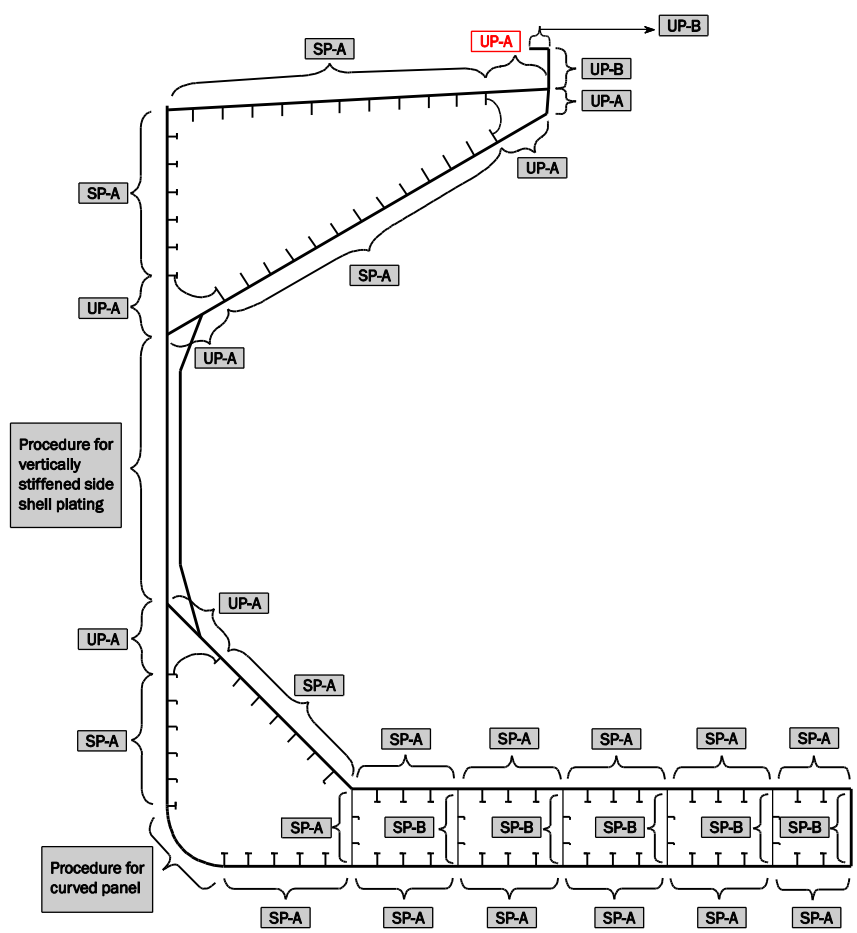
SP-A

UP-A

UP-B

UP-B

UP-A

UP-A

SP-A

SP-A

UP-A

UP-A

Procedure for vertically stiffened side shell plating

UP-A

UP-A

SP-A

SP-A

SP-A

SP-A

SP-A

SP-A

SP-A

SP-A

SP-B

SP-B

SP-B

SP-B

SP-B

Procedure for curved panel

SP-A

SP-A

SP-A

SP-A

SP-A

SP-A